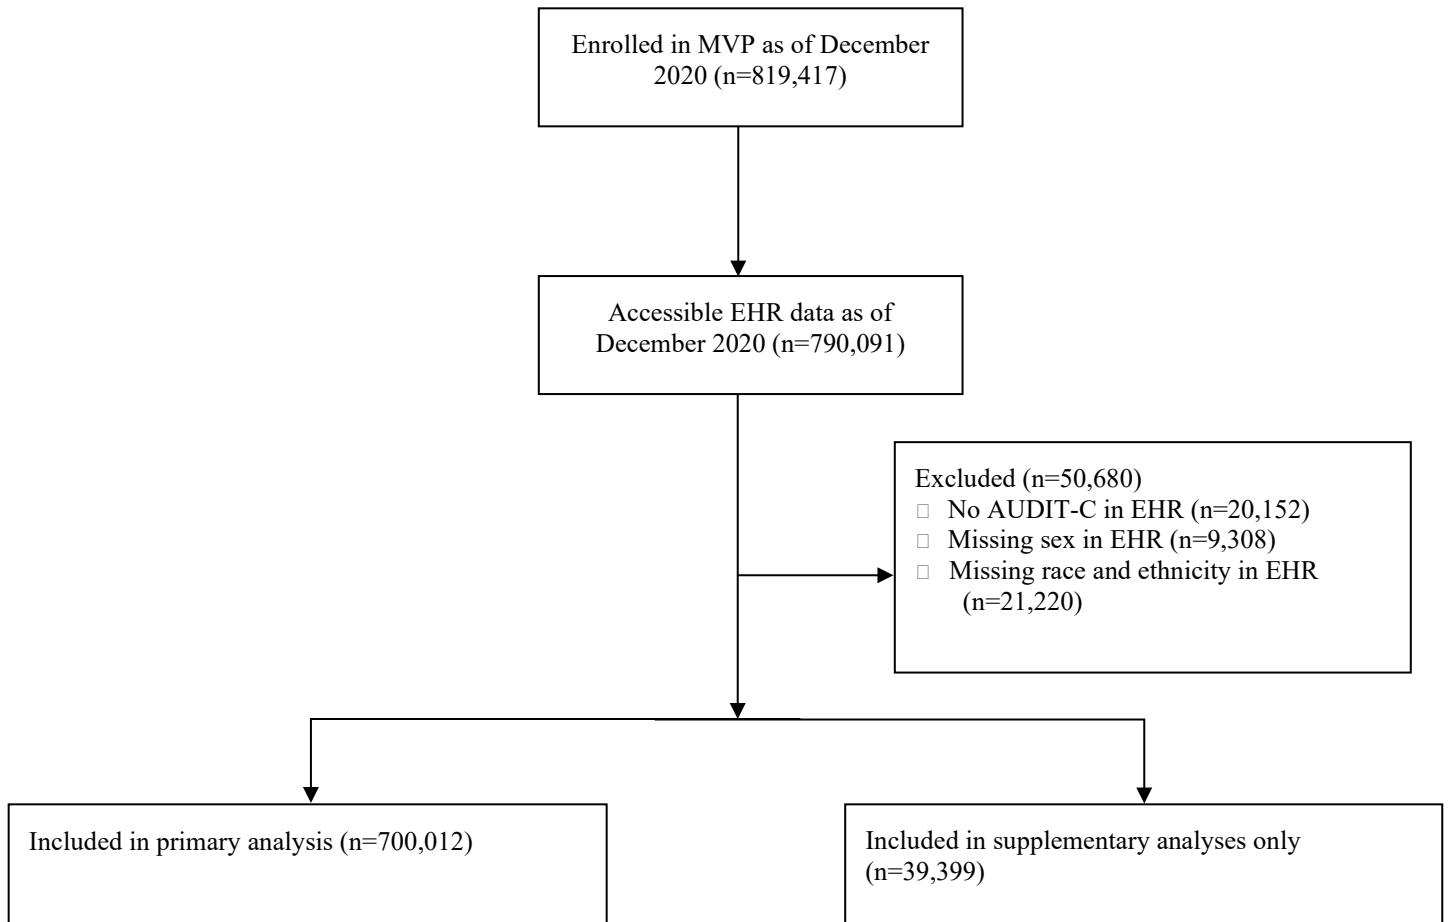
Enrolled in MVP as of December 2020 (n=819,417)

Accessible EHR data as of December 2020 (n=790,091)

Excluded (n=50,680)
□ No AUDIT-C in EHR (n=20,152)
□ Missing sex in EHR (n=9,308)
□ Missing race and ethnicity in EHR (n=21,220)

Included in primary analysis (n=700,012)

Included in supplementary analyses only (n=39,399)